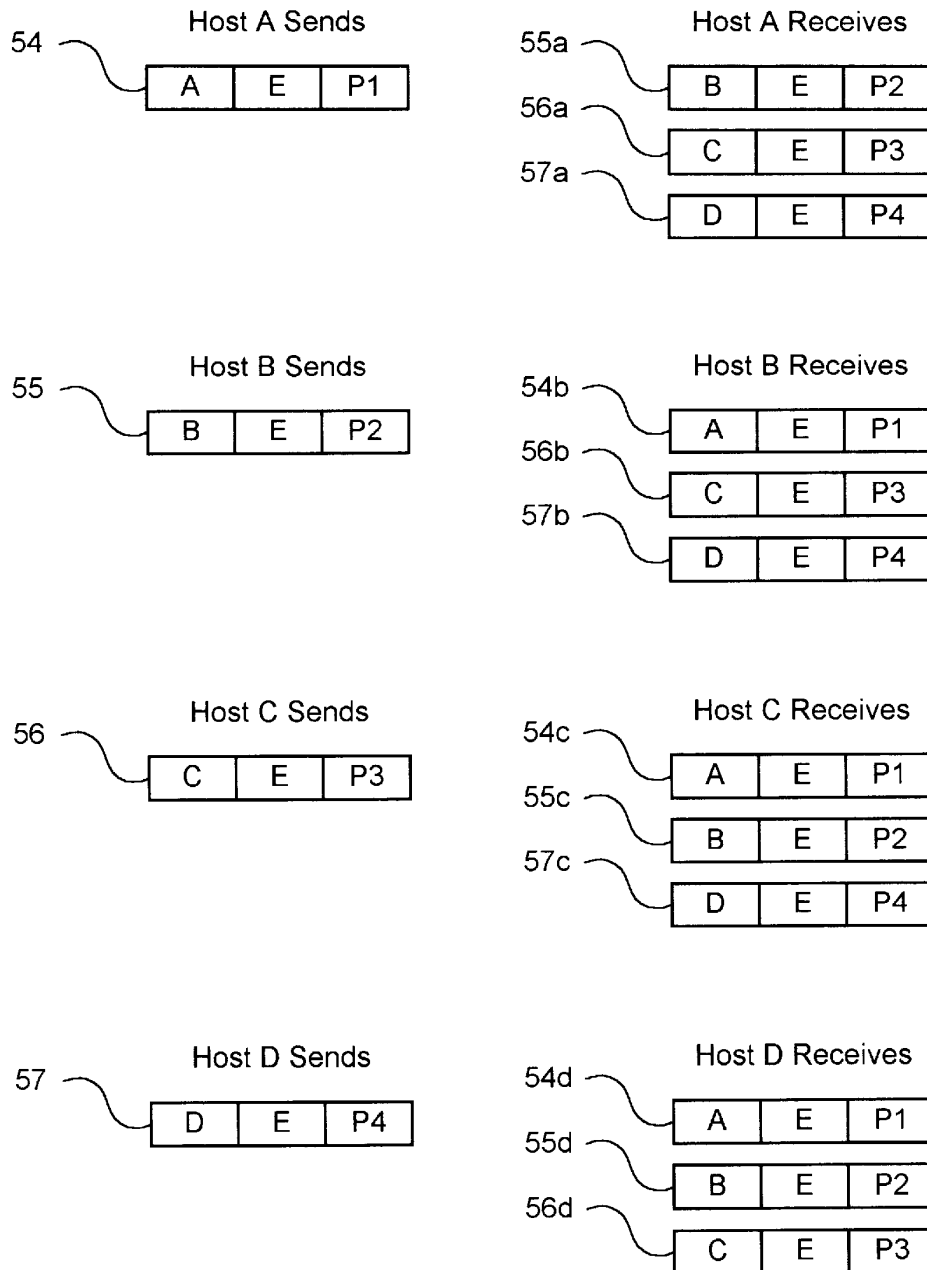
Host A Sends

54

| A | E | P1 |
|---|---|---|

Host A Receives

55a

| B | E | P2 |
|---|---|---|

56a

| C | E | P3 |
|---|---|---|

57a

| D | E | P4 |
|---|---|---|

Host B Sends

55

| B | E | P2 |
|---|---|---|

Host B Receives

54b

| A | E | P1 |
|---|---|---|

56b

| C | E | P3 |
|---|---|---|

57b

| D | E | P4 |
|---|---|---|

Host C Sends

56

| C | E | P3 |
|---|---|---|

Host C Receives

54c

| A | E | P1 |
|---|---|---|

55c

| B | E | P2 |
|---|---|---|

57c

| D | E | P4 |
|---|---|---|

Host D Sends

57

| D | E | P4 |
|---|---|---|

Host D Receives

54d

| A | E | P1 |
|---|---|---|

55d

| B | E | P2 |
|---|---|---|

56d

| C | E | P3 |
|---|---|---|